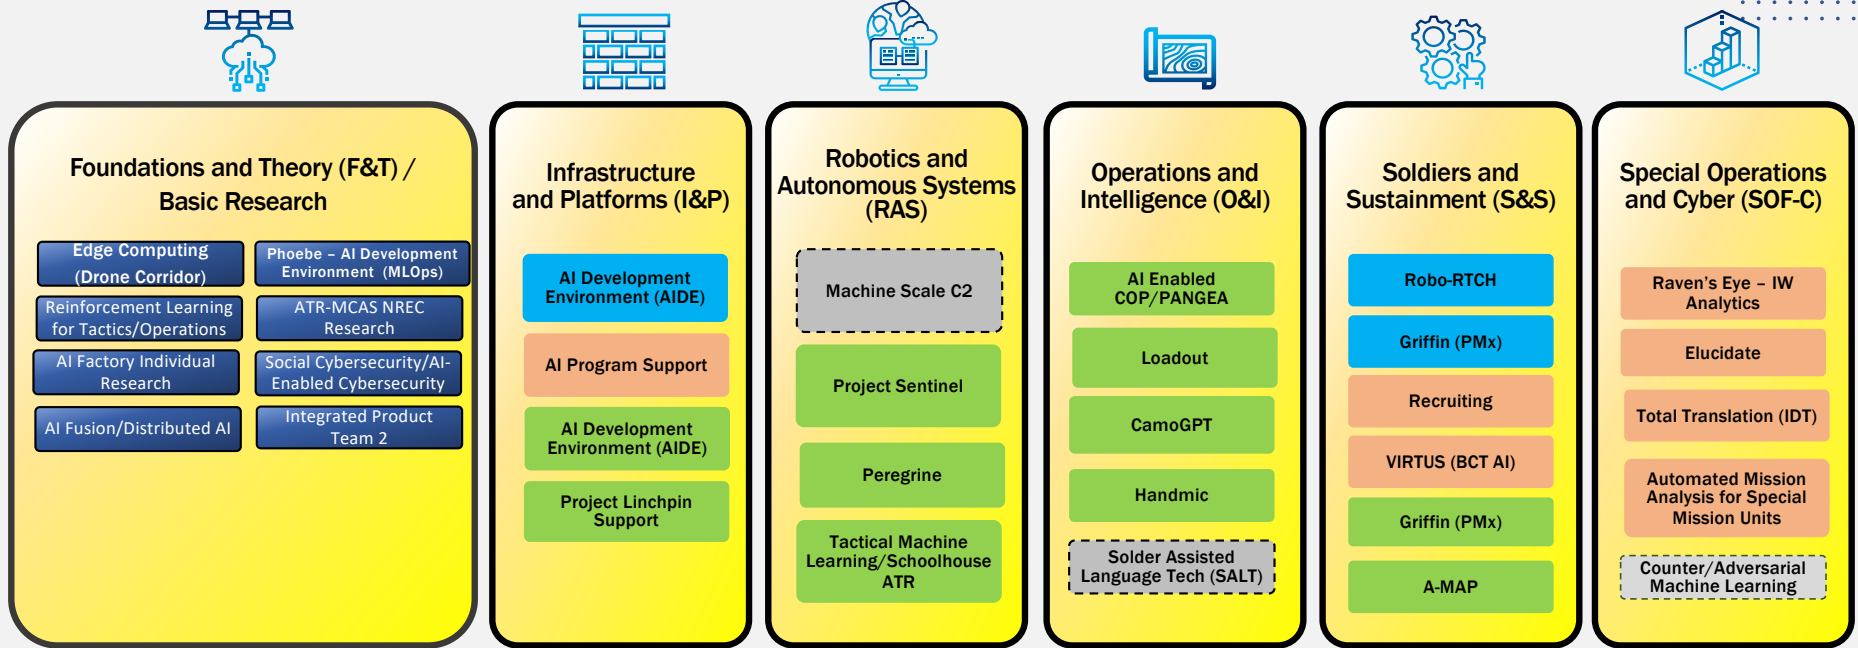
Foundations and Theory (F&T) / Basic Research

Edge Computing (Drone Corridor)

Phoebe – AI Development Environment (MLOps)

Reinforcement Learning for Tactics/Operations

ATR-MCAS NREC Research

AI Factory Individual Research

Social Cybersecurity/AI-Enabled Cybersecurity

AI Fusion/Distributed AI

Integrated Product Team 2

Infrastructure and Platforms (I&P)

AI Development Environment (AIDE)

AI Program Support

AI Development Environment (AIDE)

Project Linchpin Support

Robotics and Autonomous Systems (RAS)

Machine Scale C2

Project Sentinel

Peregrine

Tactical Machine Learning/Schoolhouse ATR

Operations and Intelligence (O&I)

AI Enabled COP/PANGEA

Loadout

CamoGPT

Handmic

Solder Assisted Language Tech (SALT)

Soldiers and Sustainment (S&S)

Robo-RTCH

Griffin (PMx)

Recruiting

VIRTUS (BCT AI)

Griffin (PMx)

A-MAP

Special Operations and Cyber (SOF-C)

Raven's Eye – IW Analytics

Elucidate

Total Translation (IDT)

Automated Mission Analysis for Special Mission Units

Counter/Adversarial Machine Learning